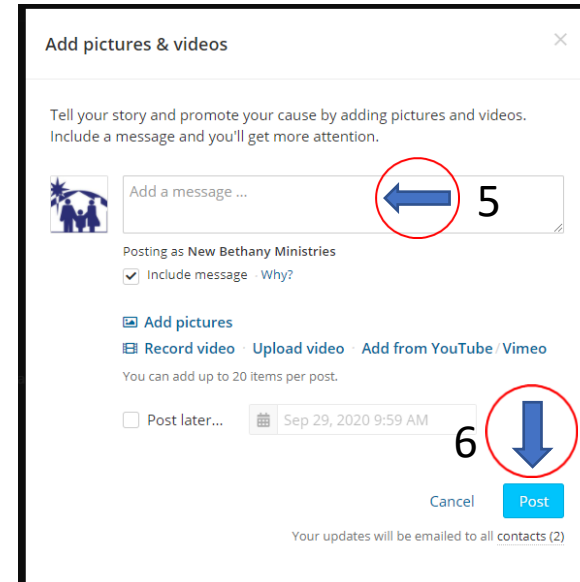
Add pictures & videos

×

Tell your story and promote your cause by adding pictures and videos. Include a message and you'll get more attention.

Add a message ...

5

Posting as New Bethany Ministries

Include message · Why?

Add pictures

Record video Upload video Add from YouTube / Vimeo

You can add up to 20 items per post.

Post later... Sep 29, 2020 9:59 AM

6

Cancel Post

Your updates will be emailed to all contacts (2)